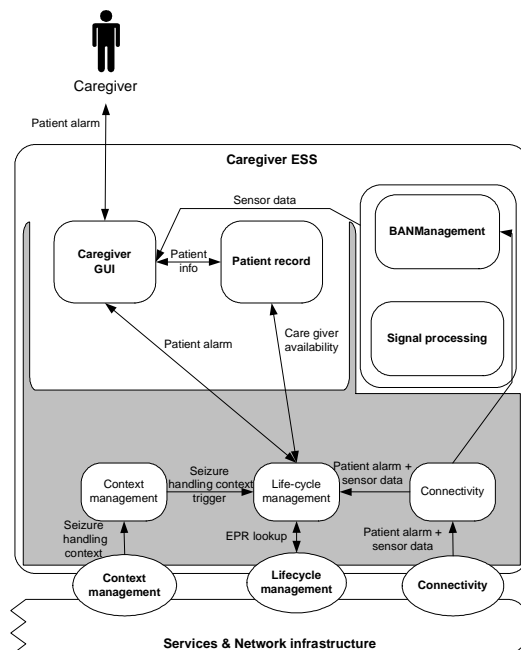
Caregiver

Patient alarm

Caregiver ESS

Sensor data

BANManagement

Caregiver GUI

Patient info

Patient record

Signal processing

Patient alarm

Care giver availability

Context management

Seizure handling context trigger

Life-cycle management

Patient alarm + sensor data

Connectivity

Seizure handling context

EPR lookup

Patient alarm + sensor data

Context management

Lifecycle management

Connectivity

Services & Network infrastructure